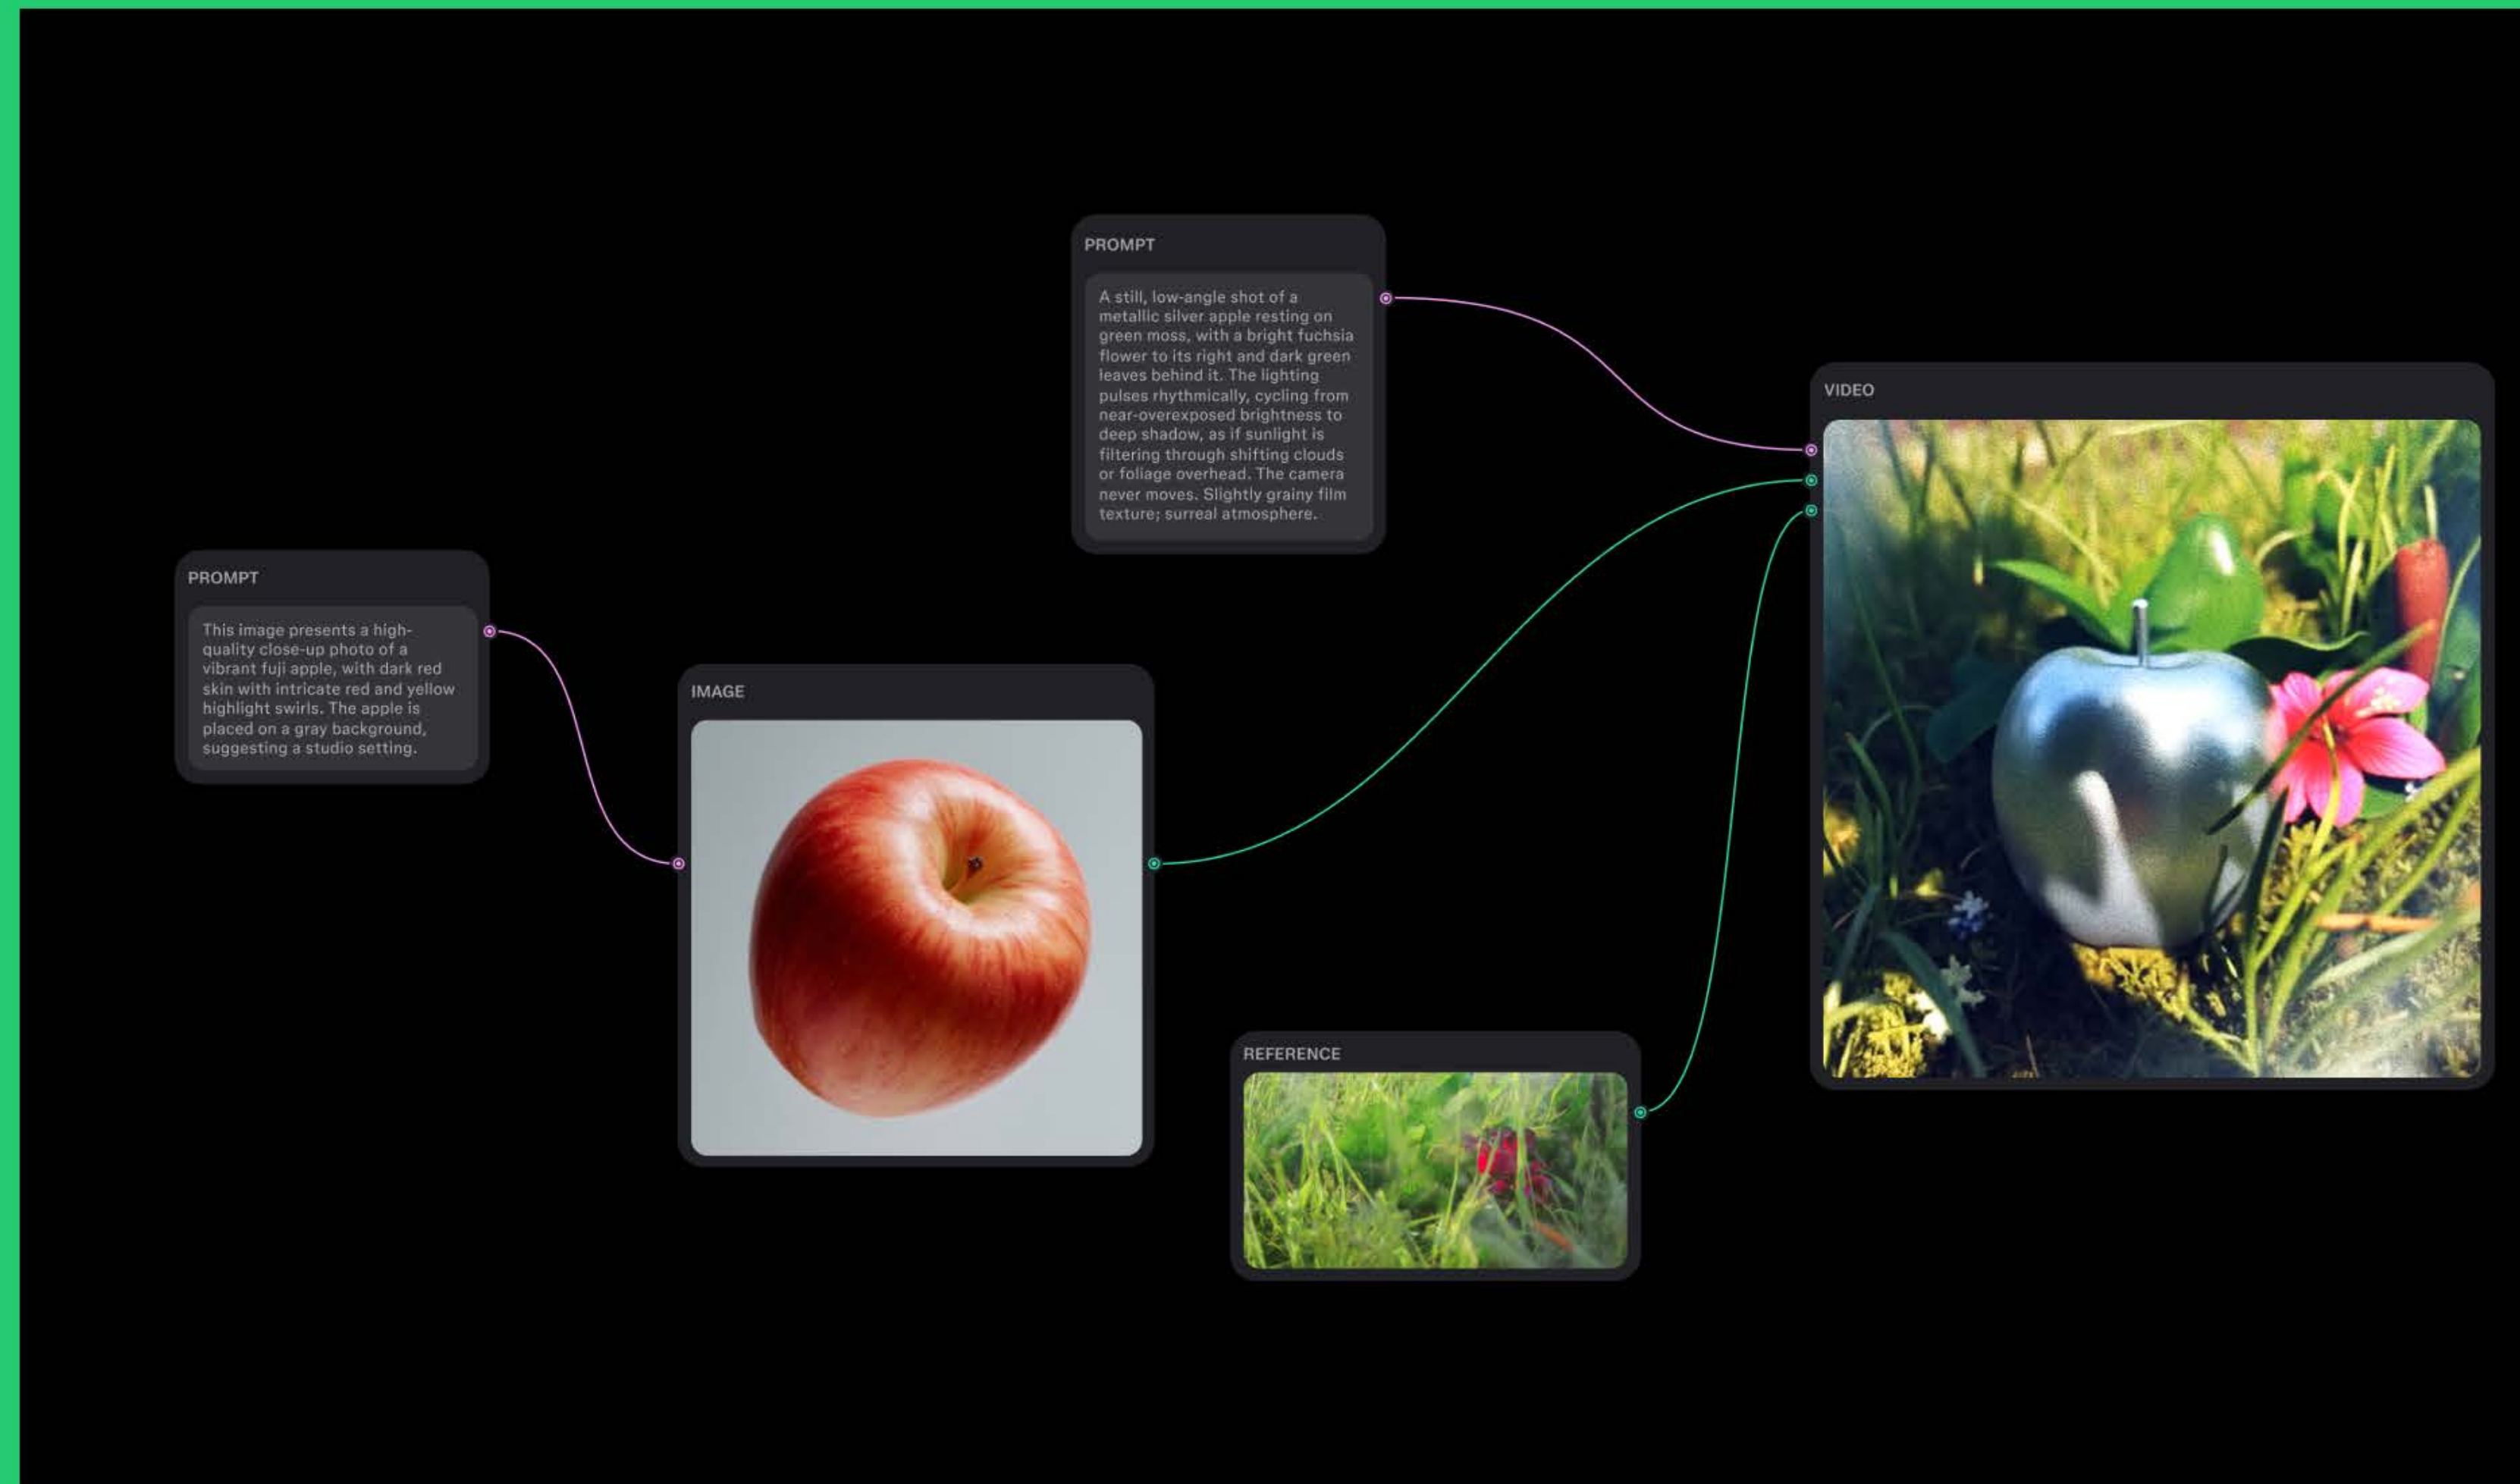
PROMPT

A still, low-angle shot of a metallic silver apple resting on green moss, with a bright fuchsia flower to its right and dark green leaves behind it. The lighting pulses rhythmically, cycling from near-overexposed brightness to deep shadow, as if sunlight is filtering through shifting clouds or foliage overhead. The camera never moves. Slightly grainy film texture; surreal atmosphere.

VIDEO

PROMPT

This image presents a high-quality close-up photo of a vibrant fuji apple, with dark red skin with intricate red and yellow highlight swirls. The apple is placed on a gray background, suggesting a studio setting.

IMAGE

REFERENCE